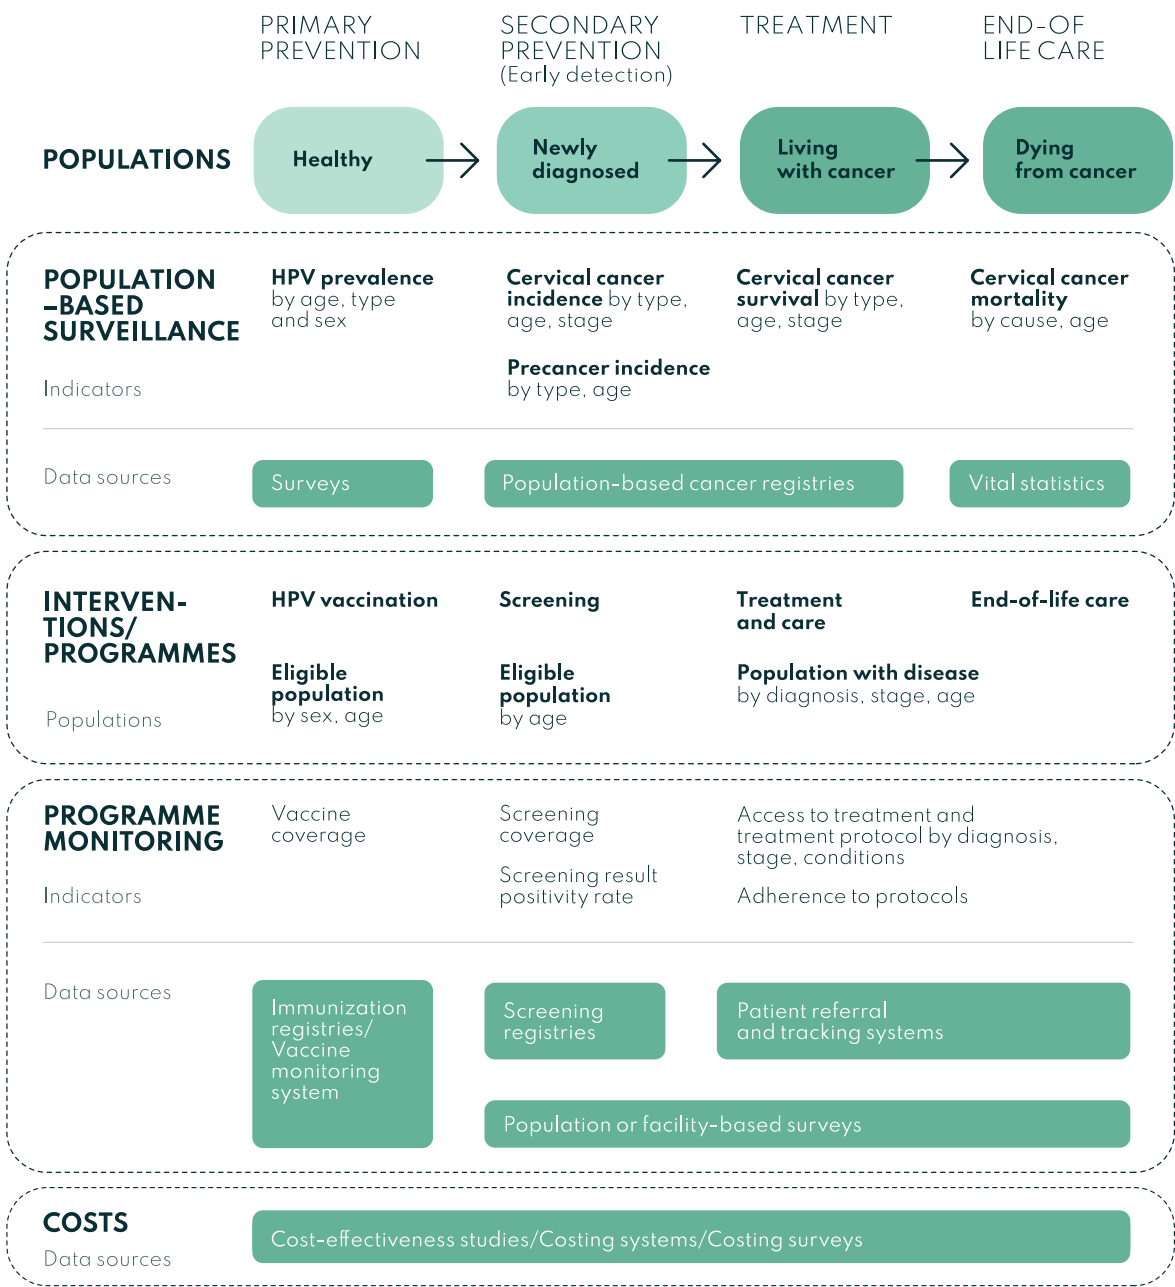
PRIMARY PREVENTION

SECONDARY PREVENTION (Early detection)

TREATMENT

END-OF LIFE CARE

POPULATIONS

Healthy

Newly diagnosed

Living with cancer

Dying from cancer

POPULATION –BASED SURVEILLANCE

Indicators

HPV prevalence by age, type and sex

Cervical cancer incidence by type, age, stage

Precancer incidence by type, age

Cervical cancer survival by type, age, stage

Cervical cancer mortality by cause, age

Data sources

Surveys

Population-based cancer registries

Vital statistics

INTERVENTIONS/ PROGRAMMES

Populations

HPV vaccination

Eligible population by sex, age

Screening

Eligible population by age

Treatment and care

Population with disease by diagnosis, stage, age

End-of-life care

PROGRAMME MONITORING

Indicators

Vaccine coverage

Screening coverage

Screening result positivity rate

Access to treatment and treatment protocol by diagnosis, stage, conditions

Adherence to protocols

Data sources

Immunization registries/ Vaccine monitoring system

Screening registries

Patient referral and tracking systems

Population or facility-based surveys

COSTS

Data sources

Cost-effectiveness studies/Costing systems/Costing surveys